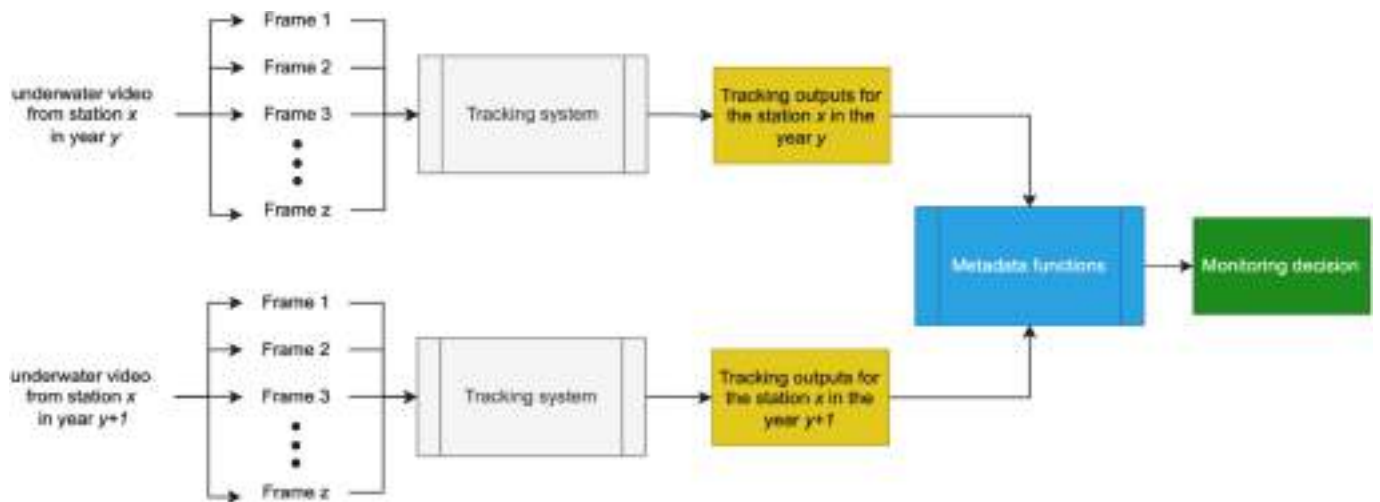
underwater video from station $x$ in year $y$

Frame 1

Frame 2

Frame 3

Frame z

Tracking system

Tracking outputs for the station $x$ in the year $y$

Metadata functions

Monitoring decision

underwater video from station $x$ in year $y+1$

Frame 1

Frame 2

Frame 3

Frame z

Tracking system

Tracking outputs for the station $x$ in the year $y+1$